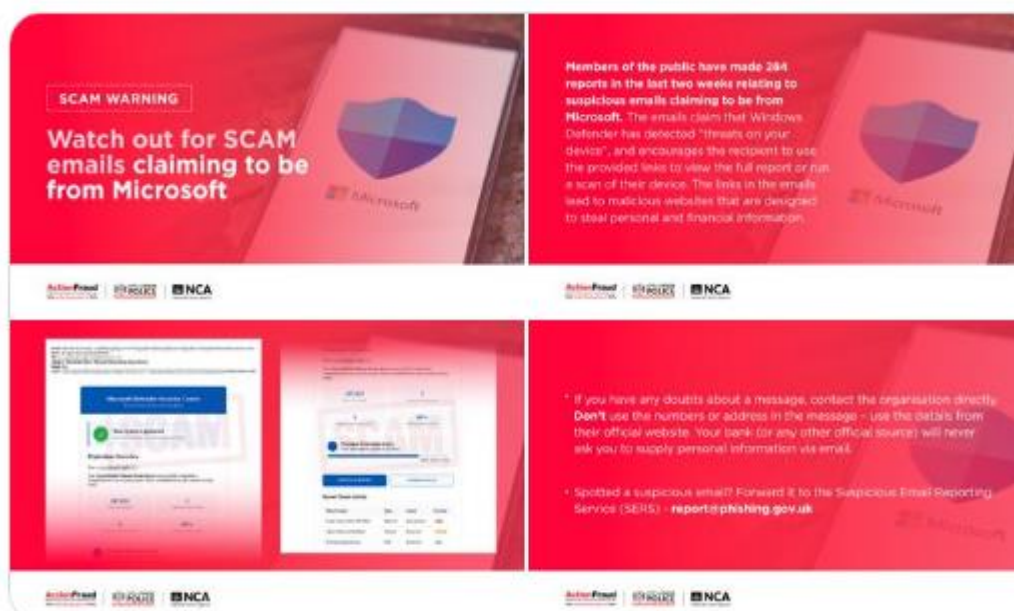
SCAM WARNING

Watch out for SCAM emails claiming to be from Microsoft

Microsoft

ActionFraud | CITY OF LONDON POLICE | NCA

Members of the public have made 284 reports in the last two weeks relating to suspicious emails claiming to be from Microsoft. The emails claim that Windows Defender has detected "threats on your device", and encourages the recipient to use the provided links to view the full report or run a scan of their device. The links in the emails lead to malicious websites that are designed to steal personal and financial information.

Microsoft

ActionFraud | CITY OF LONDON POLICE | NCA

Microsoft Defender Security Center

SCAM

SCAM

ActionFraud | CITY OF LONDON POLICE | NCA

• If you have any doubts about a message, contact the organisation directly. Don't use the numbers or address in the message – use the details from their official website. Your bank (or any other official source) will never ask you to supply personal information via email.

• Spotted a suspicious email? Forward it to the Suspicious Email Reporting Service (SERS) - report@phishing.gov.uk

ActionFraud | CITY OF LONDON POLICE | NCA